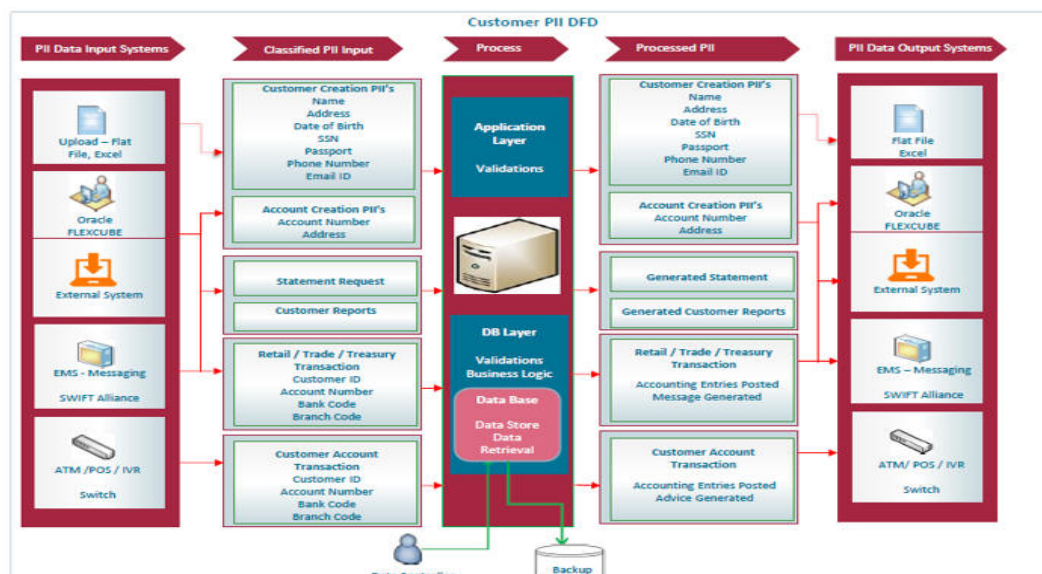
Customer PII DFD

PII Data Input Systems

Classified PII Input

Process

Processed PII

PII Data Output Systems

Upload – Flat File, Excel

Oracle FLEXCUBE

External System

EMS - Messaging

SWIFT Alliance

ATM /POS / IVR

Switch

Customer Creation PII's
Name
Address
Date of Birth
SSN
Passport
Phone Number
Email ID

Account Creation PII's
Account Number
Address

Statement Request

Customer Reports

Retail / Trade / Treasury Transaction
Customer ID
Account Number
Bank Code
Branch Code

Customer Account Transaction
Customer ID
Account Number
Bank Code
Branch Code

Application Layer

Validations

DB Layer

Validations
Business Logic

Data Base

Data Store
Data
Retrieval

Customer Creation PII's
Name
Address
Date of Birth
SSN
Passport
Phone Number
Email ID

Account Creation PII's
Account Number
Address

Generated Statement

Generated Customer Reports

Retail / Trade / Treasury Transaction

Accounting Entries Posted
Message Generated

Customer Account Transaction

Accounting Entries Posted
Advice Generated

Flat File
Excel

Oracle FLEXCUBE

External System

EMS – Messaging

SWIFT Alliance

ATM/ POS / IVR

Switch

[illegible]

Backup